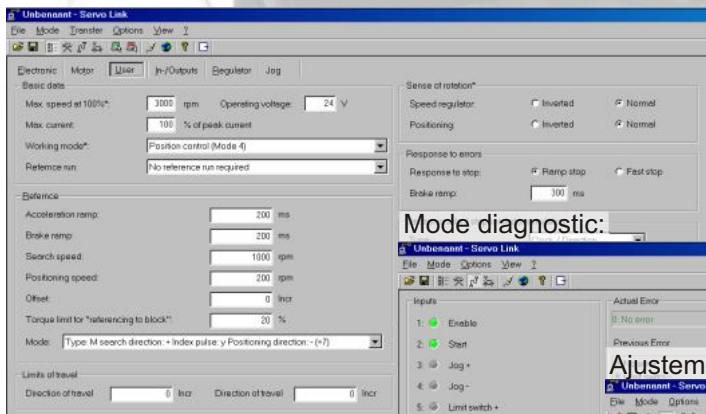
Unbenannt - Servo Link
File Mode Transfer Options View ?

Electronic Motor User In-/Outputs Regulator Jog

Basic data
Max. speed at 100%*: 3000 rpm Operating voltage: 24 V
Max. current: 100 % of peak current
Working mode*: Position control (Mode 4)
Reference run: No reference run required

Reference
Acceleration ramp: 200 ms
Brake ramp: 200 ms
Search speed: 1000 rpm
Positioning speed: 200 rpm
Offset: 0 Incr
Torque limit for "referencing to block": 20 %
Mode: Type: M search direction: + Index pulse: y Positioning direction: - (=7)

Limits of travel
Direction of travel 0 Incr Direction of travel 0 Incr

Sense of rotation*
Speed regulator: Inverted Normal
Positioning: Inverted Normal

Response to errors
Response to stop: Ramp stop Fast stop
Brake ramp: 300 ms

Mode diagnostic:

Unbenannt - Servo Link
File Mode Options View ?

Inputs
1: Enable
2: Start
3: Jog +
4: Jog -
5: Limit switch +

Actual Error
0: No error
Previous Error

Ajustem

Unbenannt - Servo
File Mode Options